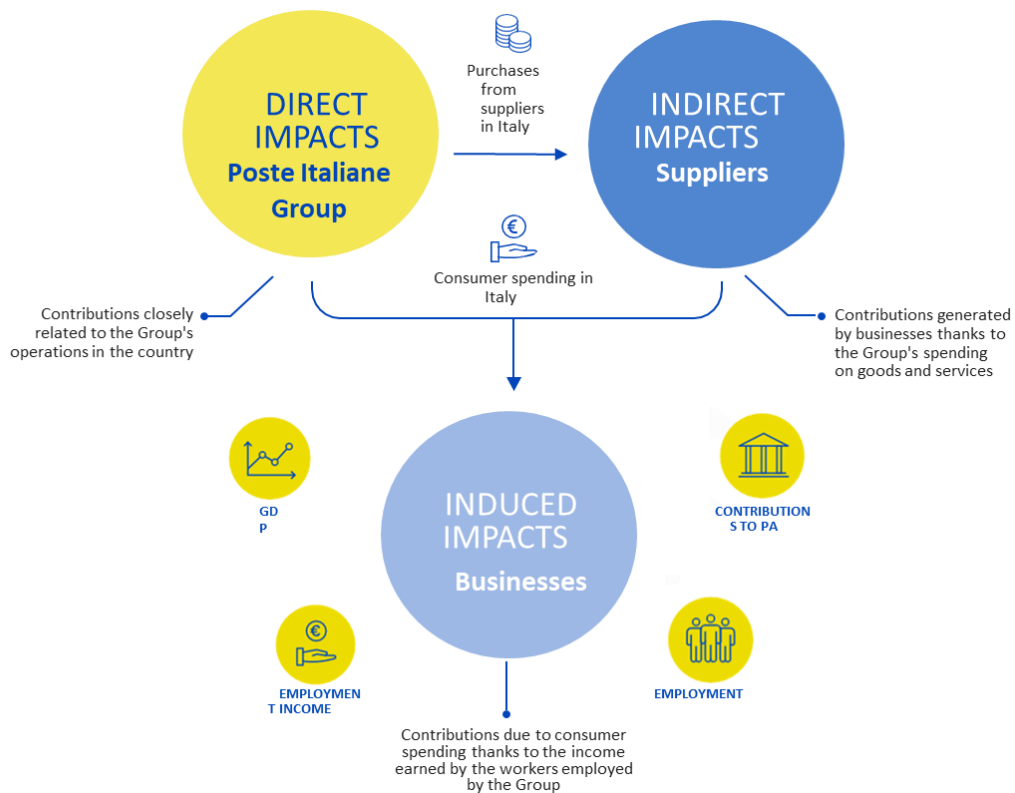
DIRECT IMPACTS
Poste Italiane Group

Purchases from suppliers in Italy

INDIRECT IMPACTS
Suppliers

€

Consumer spending in Italy

Contributions closely related to the Group's operations in the country

Contributions generated by businesses thanks to the Group's spending on goods and services

GD
P

INDUCED IMPACTS
Businesses

CONTRIBUTION
S TO PA

€

EMPLOYMEN
T INCOME

EMPLOYMENT

Contributions due to consumer spending thanks to the income earned by the workers employed by the Group